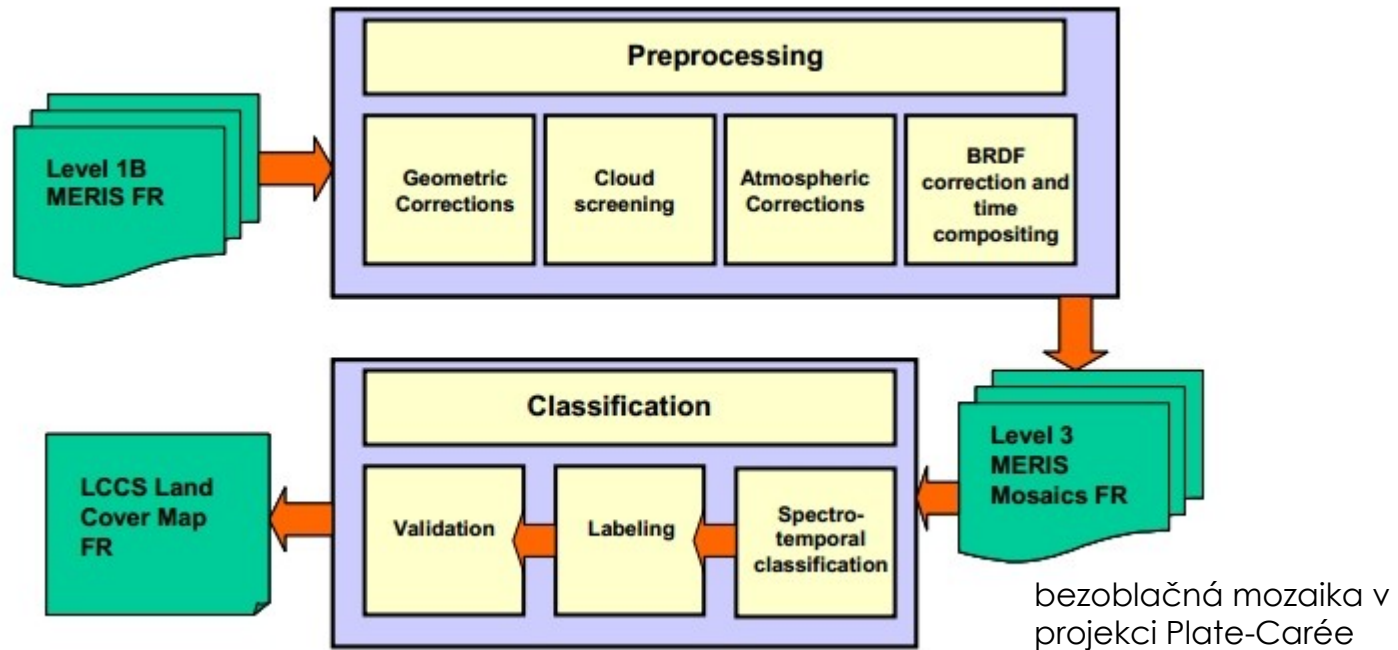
Level 1B MERIS FR

Preprocessing

Geometric Corrections

Cloud screening

Atmospheric Corrections

BRDF correction and time compositing

Classification

Level 3 MERIS Mosaics FR

LCCS Land Cover Map FR

Validation

Labeling

Spectro-temporal classification

bezoblačná mozaika v projekci Plate-Carée